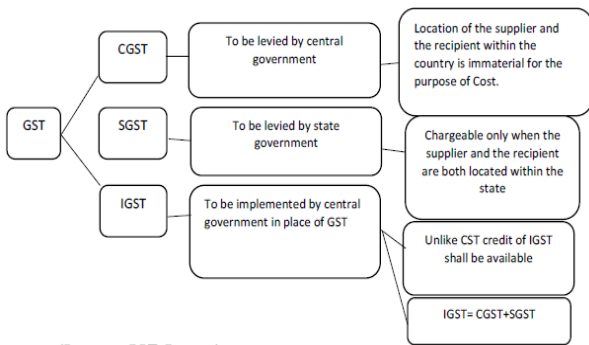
GST

CGST

To be levied by central government

Location of the supplier and the recipient within the country is immaterial for the purpose of Cost.

SGST

To be levied by state government

Chargeable only when the supplier and the recipient are both located within the state

IGST

To be implemented by central government in place of GST

Unlike CST credit of IGST shall be available

IGST= CGST+SGST